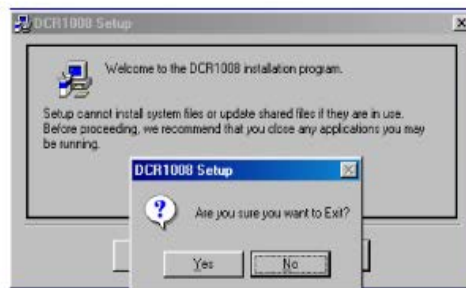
DCR1008 Setup

Welcome to the DCR1008 installation program.

Setup cannot install system files or update shared files if they are in use. Before proceeding, we recommend that you close any applications you may be running.

DCR1008 Setup

Are you sure you want to Exit?

Yes
No